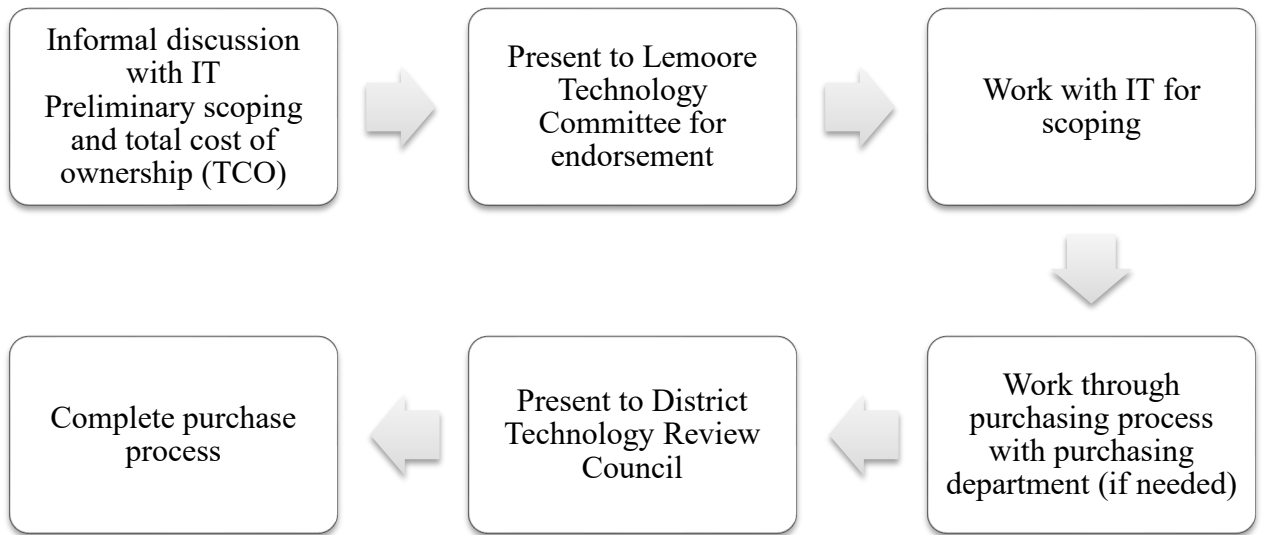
Informal discussion with IT Preliminary scoping and total cost of ownership (TCO)

Present to Lemoore Technology Committee for endorsement

Work with IT for scoping

Work through purchasing process with purchasing department (if needed)

Present to District Technology Review Council

Complete purchase process